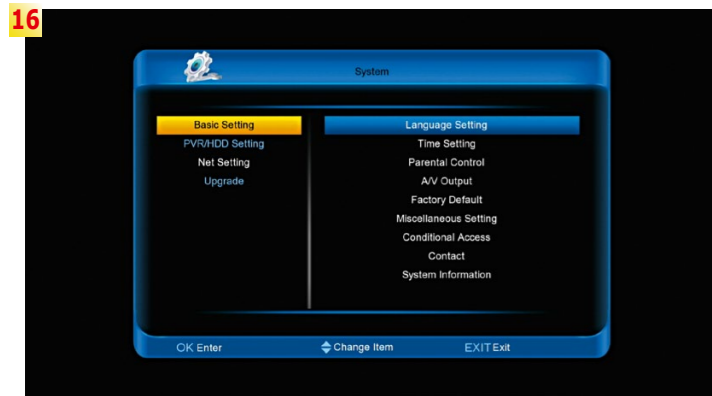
16

System

Basic Setting
PVR/HDD Setting
Net Setting
Upgrade

Language Setting
Time Setting
Parental Control
A/V Output
Factory Default
Miscellaneous Setting
Conditional Access
Contact
System Information

OK Enter
Change Item
EXIT Exit